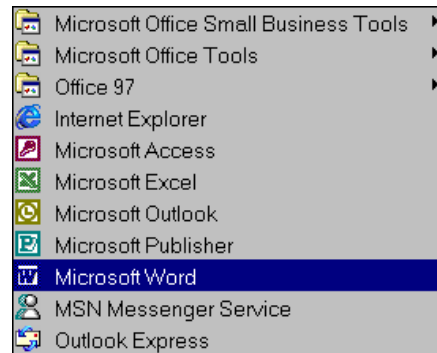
Microsoft Office Small Business Tools
Microsoft Office Tools
Office 97
Internet Explorer
Microsoft Access
Microsoft Excel
Microsoft Outlook
Microsoft Publisher
Microsoft Word
MSN Messenger Service
Outlook Express